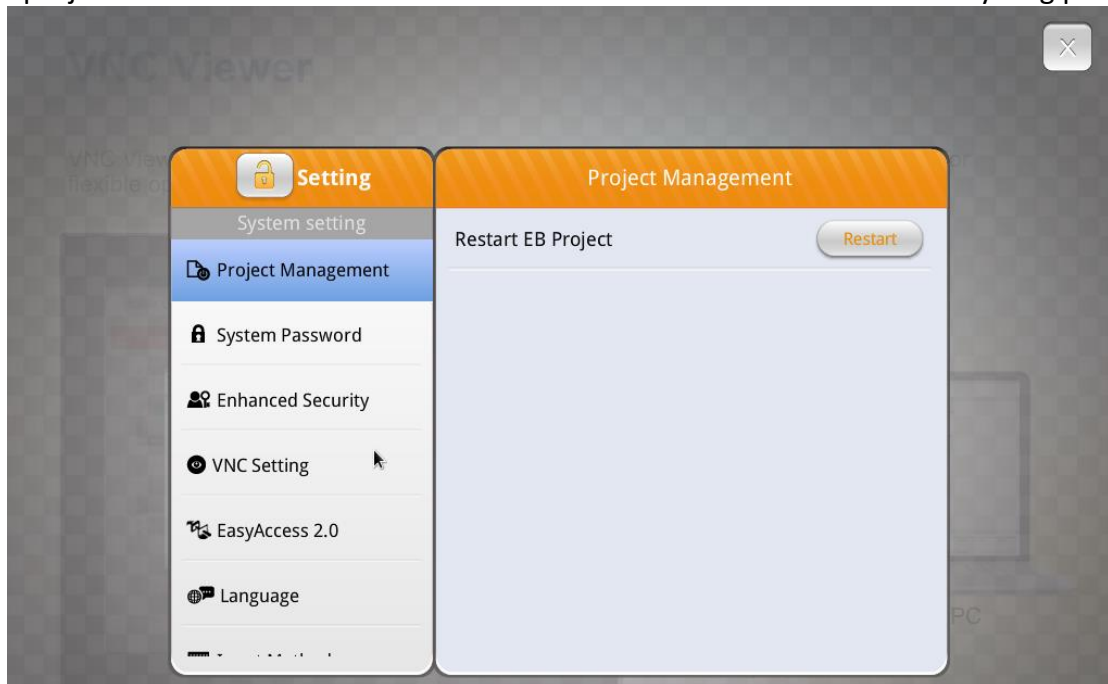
VNC Viewer

VNC View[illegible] flexible op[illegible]

Setting

System setting

Project Management

System Password

Enhanced Security

VNC Setting

EasyAccess 2.0

Language

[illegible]

Project Management

Restart EB Project

Restart

PC